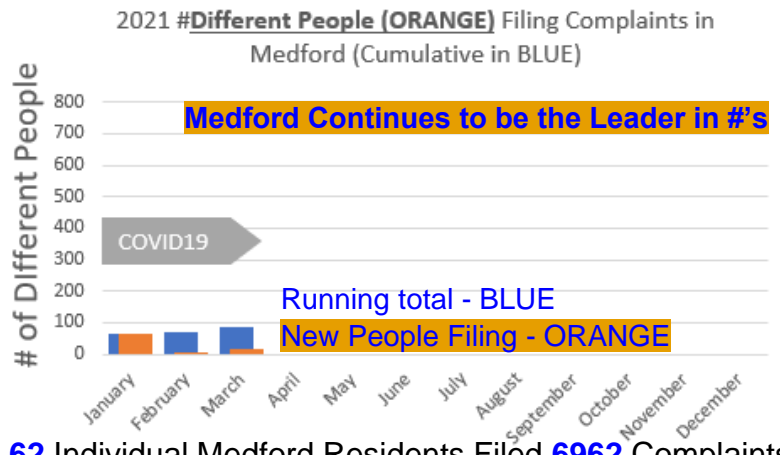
2021 #Different People (ORANGE) Filing Complaints in Medford (Cumulative in BLUE)

# of Different People

800
700
600
500
400
300
200
100
0

Medford Continues to be the Leader in #'s

COVID19

Running total - BLUE
New People Filing - ORANGE

January February March April May June July August September October November December

62 Individual Medford Residents Filed 6962 Complaints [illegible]